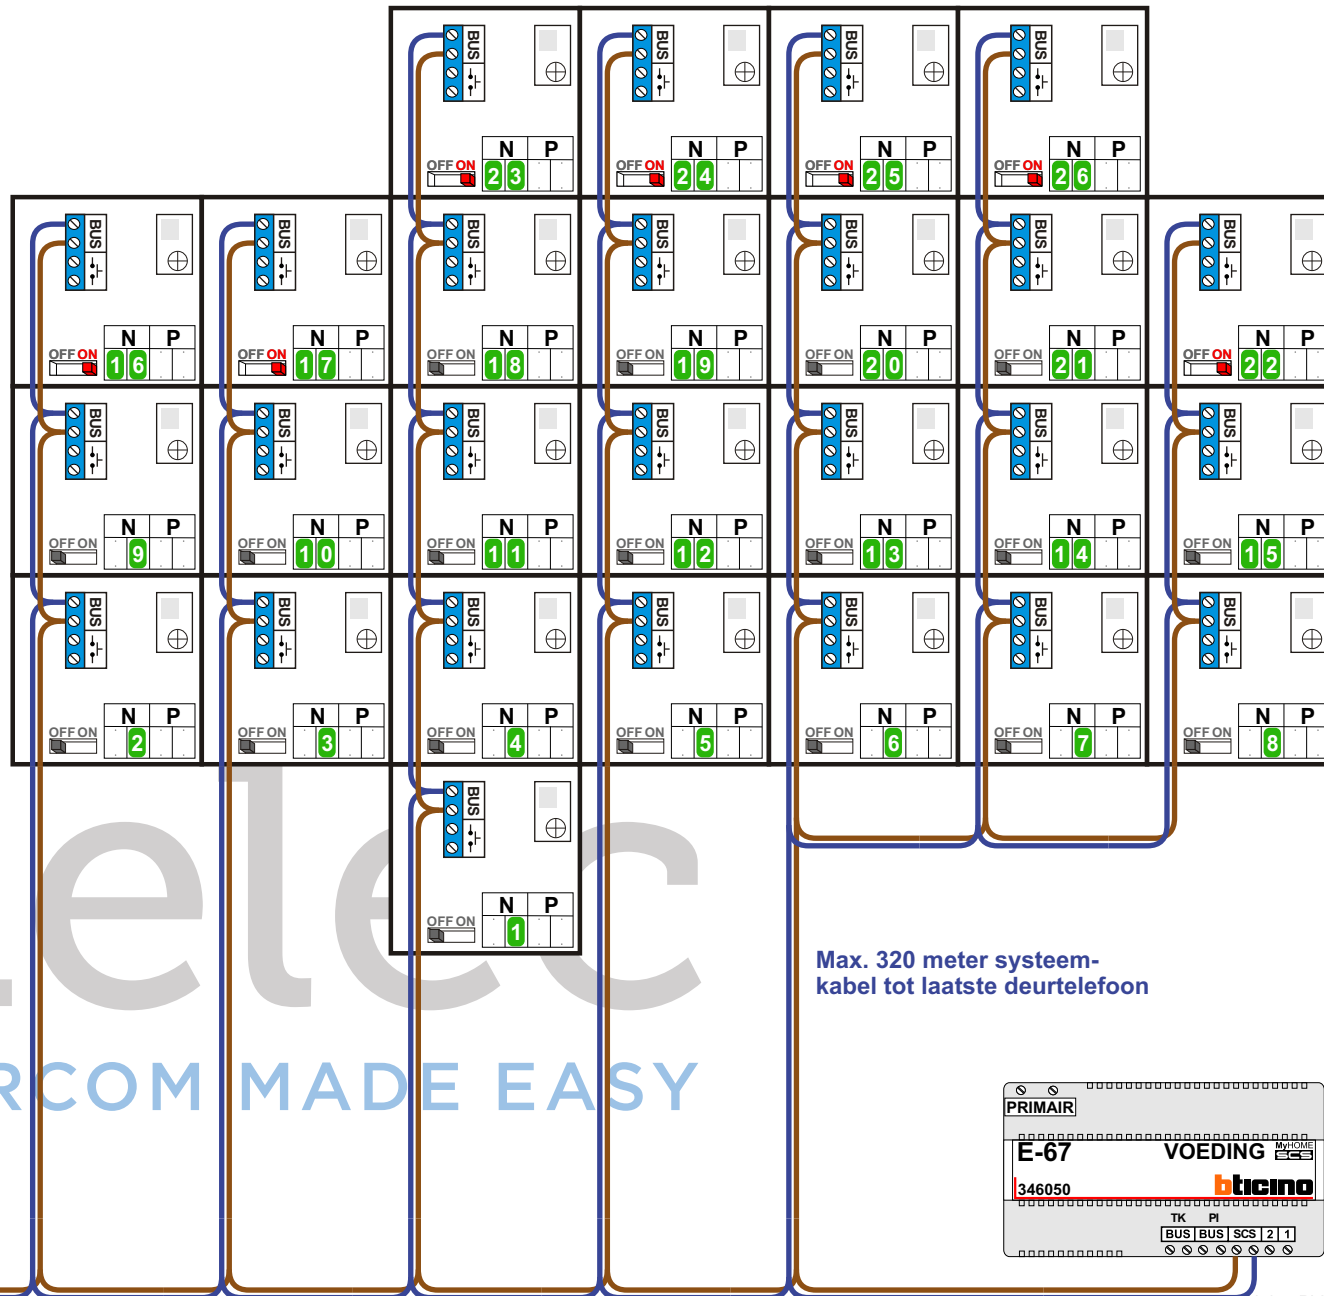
BUS
OFF ON
N P
23
BUS
OFF ON
N P
24
BUS
OFF ON
N P
25
BUS
OFF ON
N P
26

BUS
OFF ON
N P
16
BUS
OFF ON
N P
17
BUS
OFF ON
N P
18
BUS
OFF ON
N P
19
BUS
OFF ON
N P
20
BUS
OFF ON
N P
21
BUS
OFF ON
N P
22

BUS
OFF ON
N P
9
BUS
OFF ON
N P
10
BUS
OFF ON
N P
11
BUS
OFF ON
N P
12
BUS
OFF ON
N P
13
BUS
OFF ON
N P
14
BUS
OFF ON
N P
15

BUS
OFF ON
N P
2
BUS
OFF ON
N P
3
BUS
OFF ON
N P
4
BUS
OFF ON
N P
5
BUS
OFF ON
N P
6
BUS
OFF ON
N P
7
BUS
OFF ON
N P
8

BUS
OFF ON
N P
1

elec
RCOM MADE EASY

Max. 320 meter systeem-kabel tot laatste deurtelefoon

PRIMAIR
E-67
VOEDING
MyHOME SCS
346050
bticino
TK PI
BUS BUS SCS 2 1